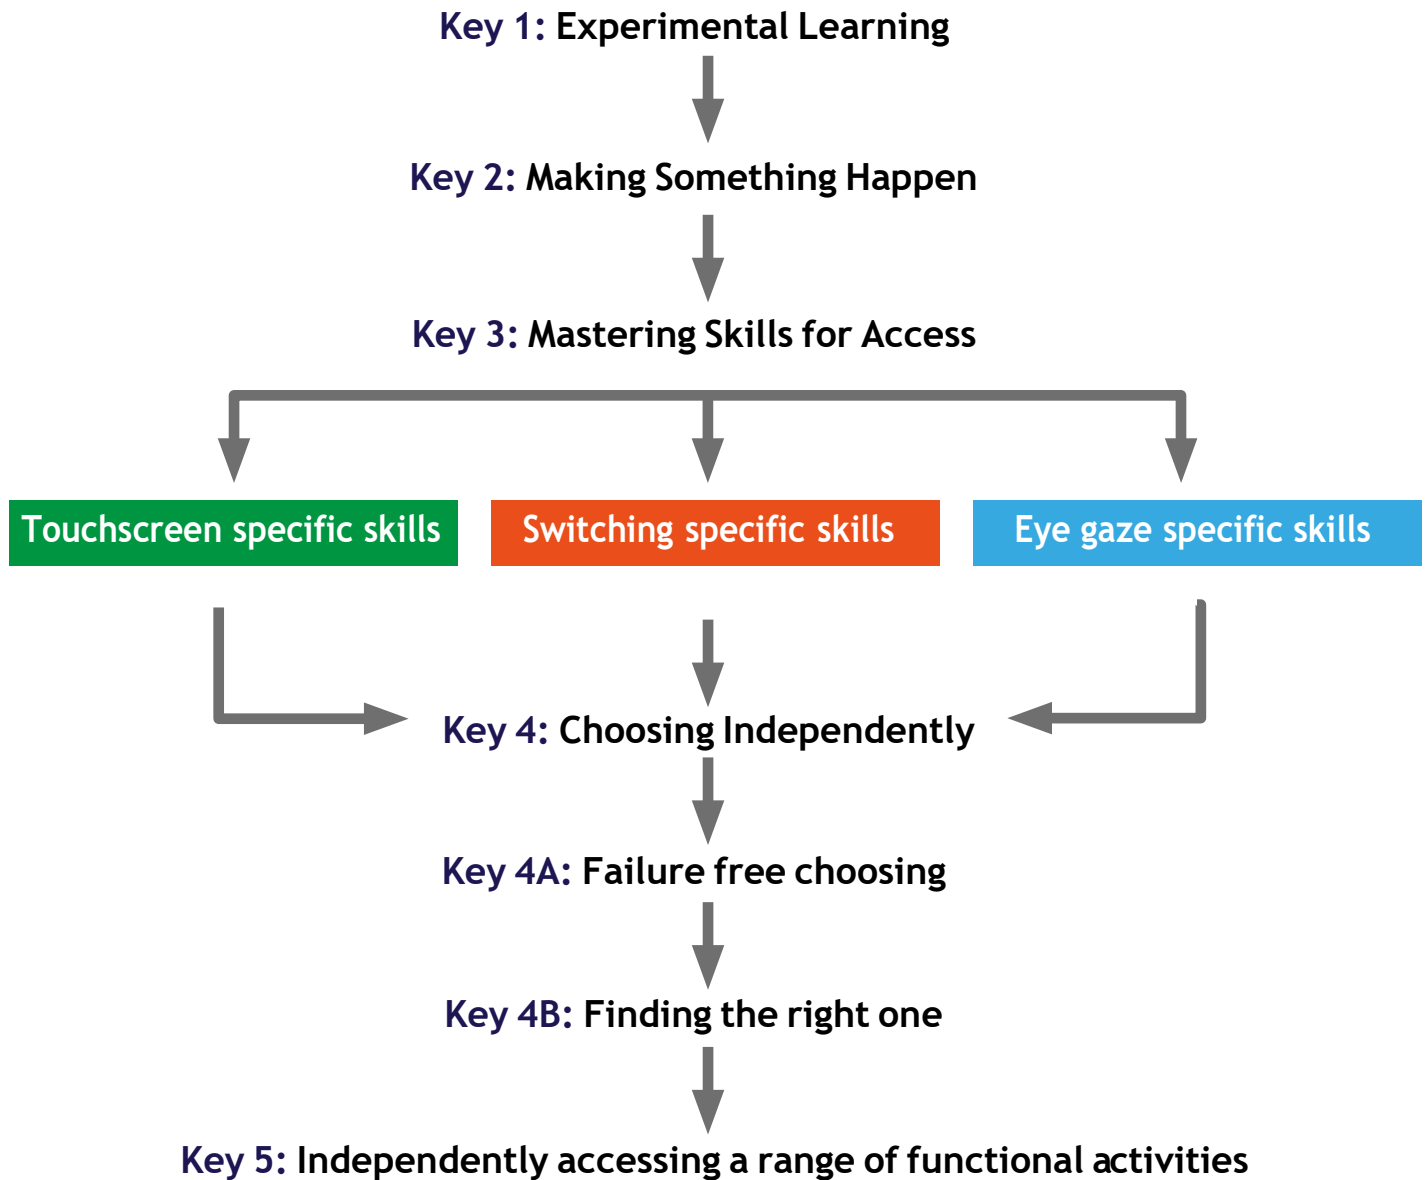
Key 1: Experimental Learning

Key 2: Making Something Happen

Key 3: Mastering Skills for Access

Touchscreen specific skills

Switching specific skills

Eye gaze specific skills

Key 4: Choosing Independently

Key 4A: Failure free choosing

Key 4B: Finding the right one

Key 5: Independently accessing a range of functional activities